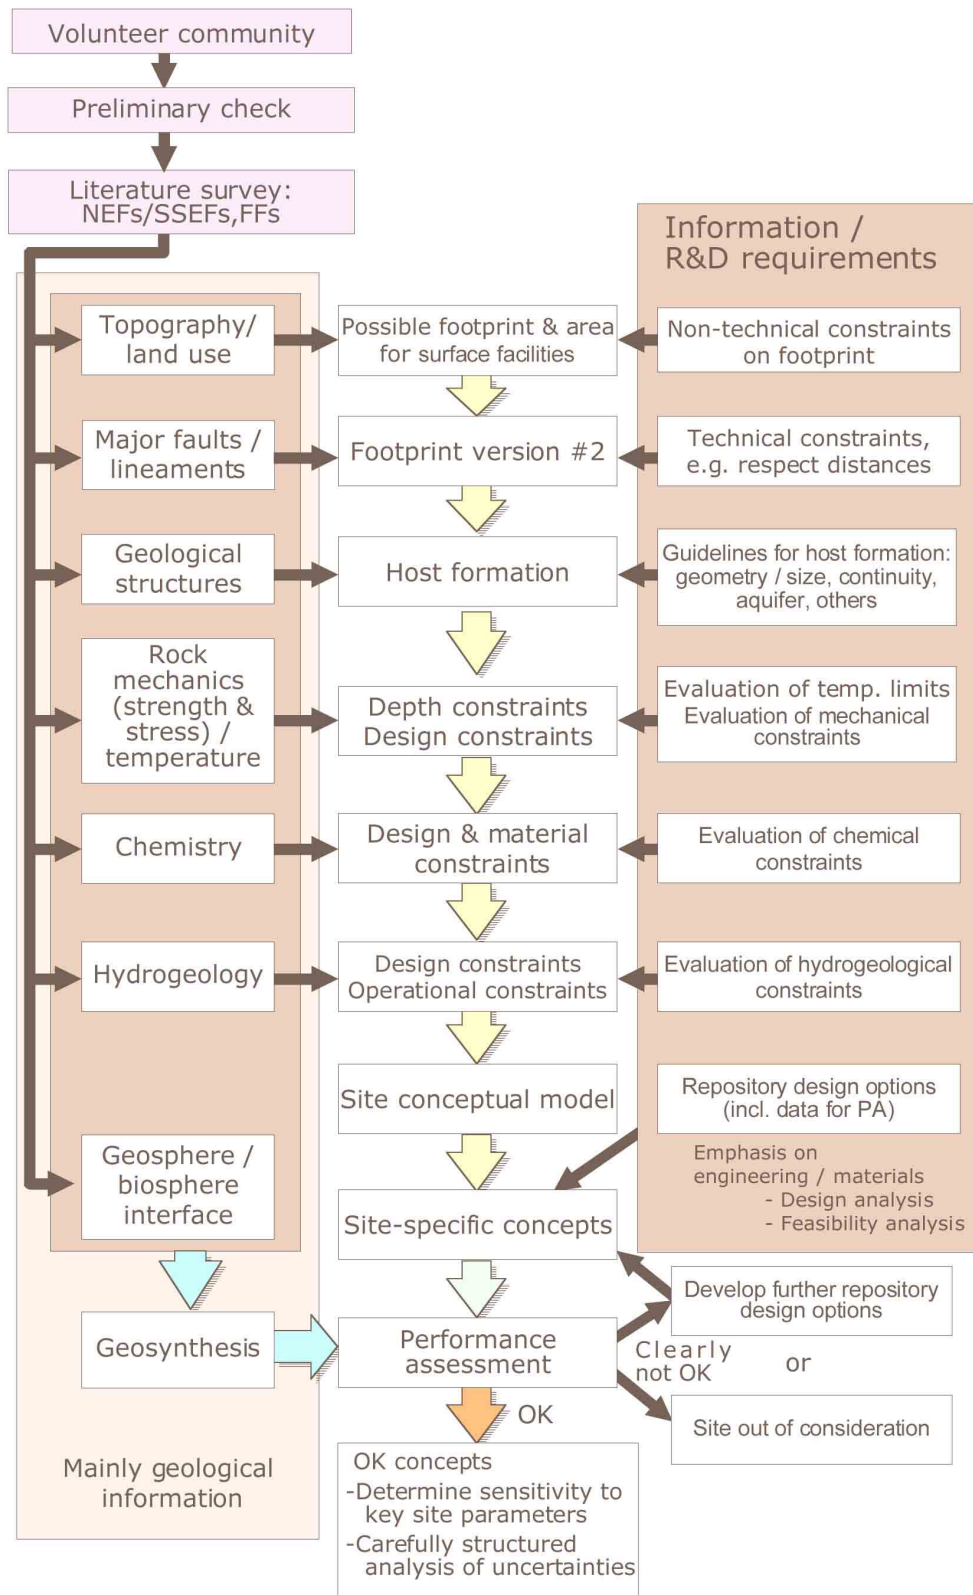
Volunteer community

Preliminary check

Literature survey: NEFs/SSEFs,FFs

Information / R&D requirements

Topography/ land use

Possible footprint & area for surface facilities

Non-technical constraints on footprint

Major faults / lineaments

Footprint version #2

Technical constraints, e.g. respect distances

Geological structures

Host formation

Guidelines for host formation: geometry / size, continuity, aquifer, others

Rock mechanics (strength & stress) / temperature

Depth constraints Design constraints

Evaluation of temp. limits Evaluation of mechanical constraints

Chemistry

Design & material constraints

Evaluation of chemical constraints

Hydrogeology

Design constraints Operational constraints

Evaluation of hydrogeological constraints

Site conceptual model

Repository design options (incl. data for PA)

Emphasis on engineering / materials
- Design analysis
- Feasibility analysis

Geosphere / biosphere interface

Site-specific concepts

Develop further repository design options

Geosynthesis

Performance assessment

Clearly not OK

or

Site out of consideration

OK

Mainly geological information

OK concepts
-Determine sensitivity to key site parameters
-Carefully structured analysis of uncertainties